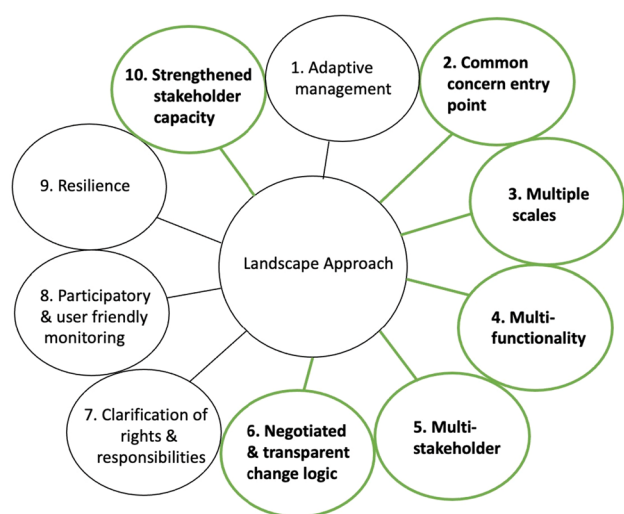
Landscape Approach

1. Adaptive management

2. Common concern entry point

3. Multiple scales

4. Multi-functionality

5. Multi-stakeholder

6. Negotiated & transparent change logic

7. Clarification of rights & responsibilities

8. Participatory & user friendly monitoring

9. Resilience

10. Strengthened stakeholder capacity